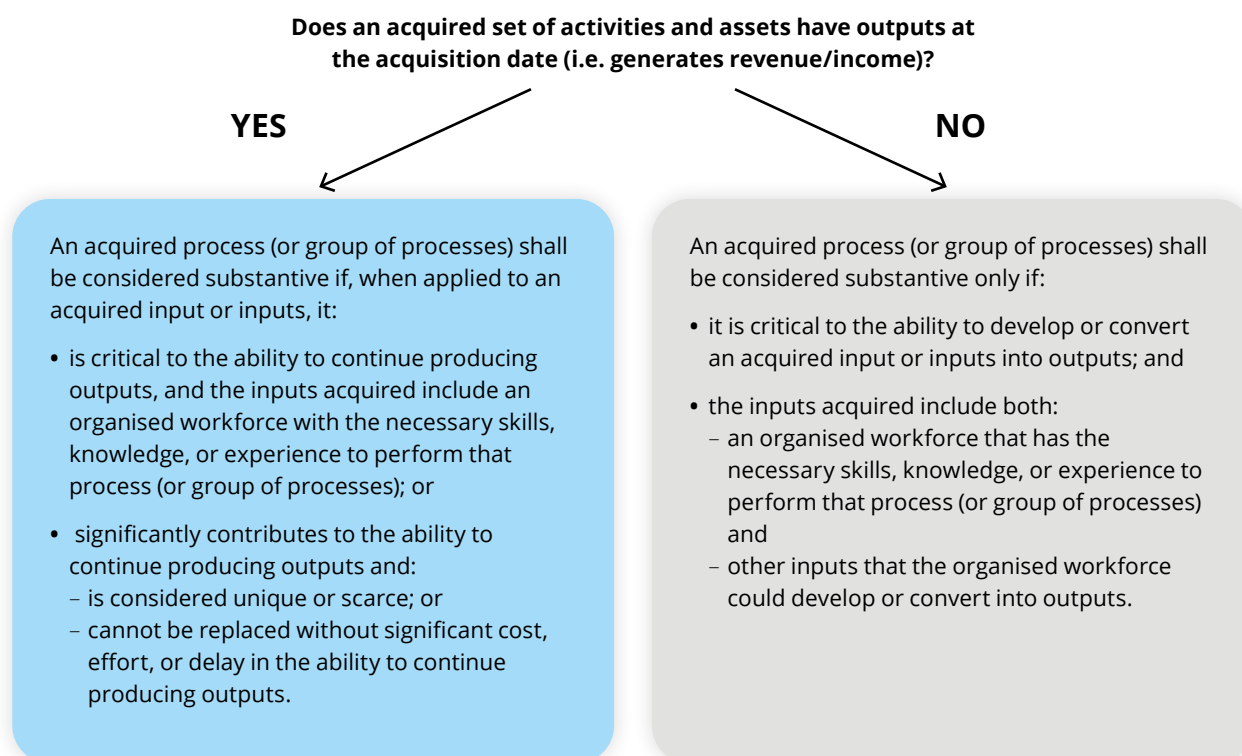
**Does an acquired set of activities and assets have outputs at the acquisition date (i.e. generates revenue/income)?**

**YES**

**NO**

An acquired process (or group of processes) shall be considered substantive if, when applied to an acquired input or inputs, it:

• is critical to the ability to continue producing outputs, and the inputs acquired include an organised workforce with the necessary skills, knowledge, or experience to perform that process (or group of processes); or

• significantly contributes to the ability to continue producing outputs and:
– is considered unique or scarce; or
– cannot be replaced without significant cost, effort, or delay in the ability to continue producing outputs.

An acquired process (or group of processes) shall be considered substantive only if:

• it is critical to the ability to develop or convert an acquired input or inputs into outputs; and

• the inputs acquired include both:
– an organised workforce that has the necessary skills, knowledge, or experience to perform that process (or group of processes) and
– other inputs that the organised workforce could develop or convert into outputs.